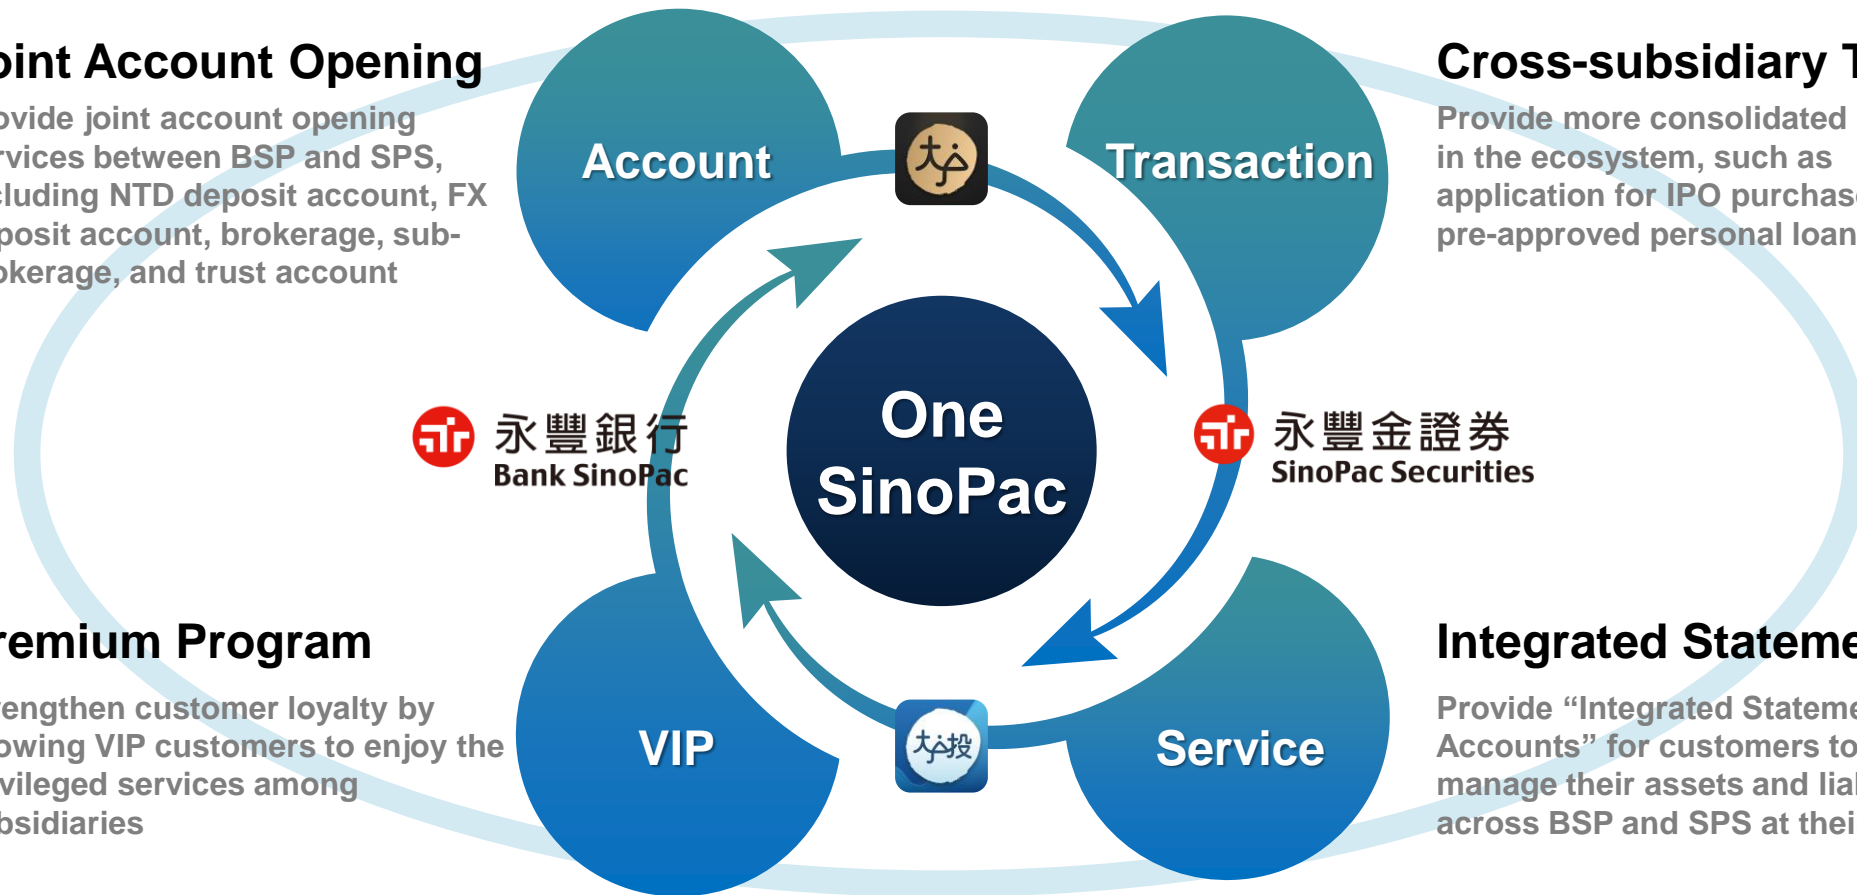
oint Account Opening

ovide joint account opening rvices between BSP and SPS, cluding NTD deposit account, FX posit account, brokerage, subokerage, and trust account

Account

Transaction

Cross-subsidiary T

Provide more consolidated in the ecosystem, such as application for IPO purchase pre-approved personal loan

永豐銀行
Bank SinoPac

One SinoPac

永豐金證券
SinoPac Securities

remium Program

engthen customer loyalty by owing VIP customers to enjoy the vileged services among bsidiaries

VIP

大戶投

Service

Integrated Stateme

Provide "Integrated Stateme Accounts" for customers to manage their assets and lia across BSP and SPS at thei